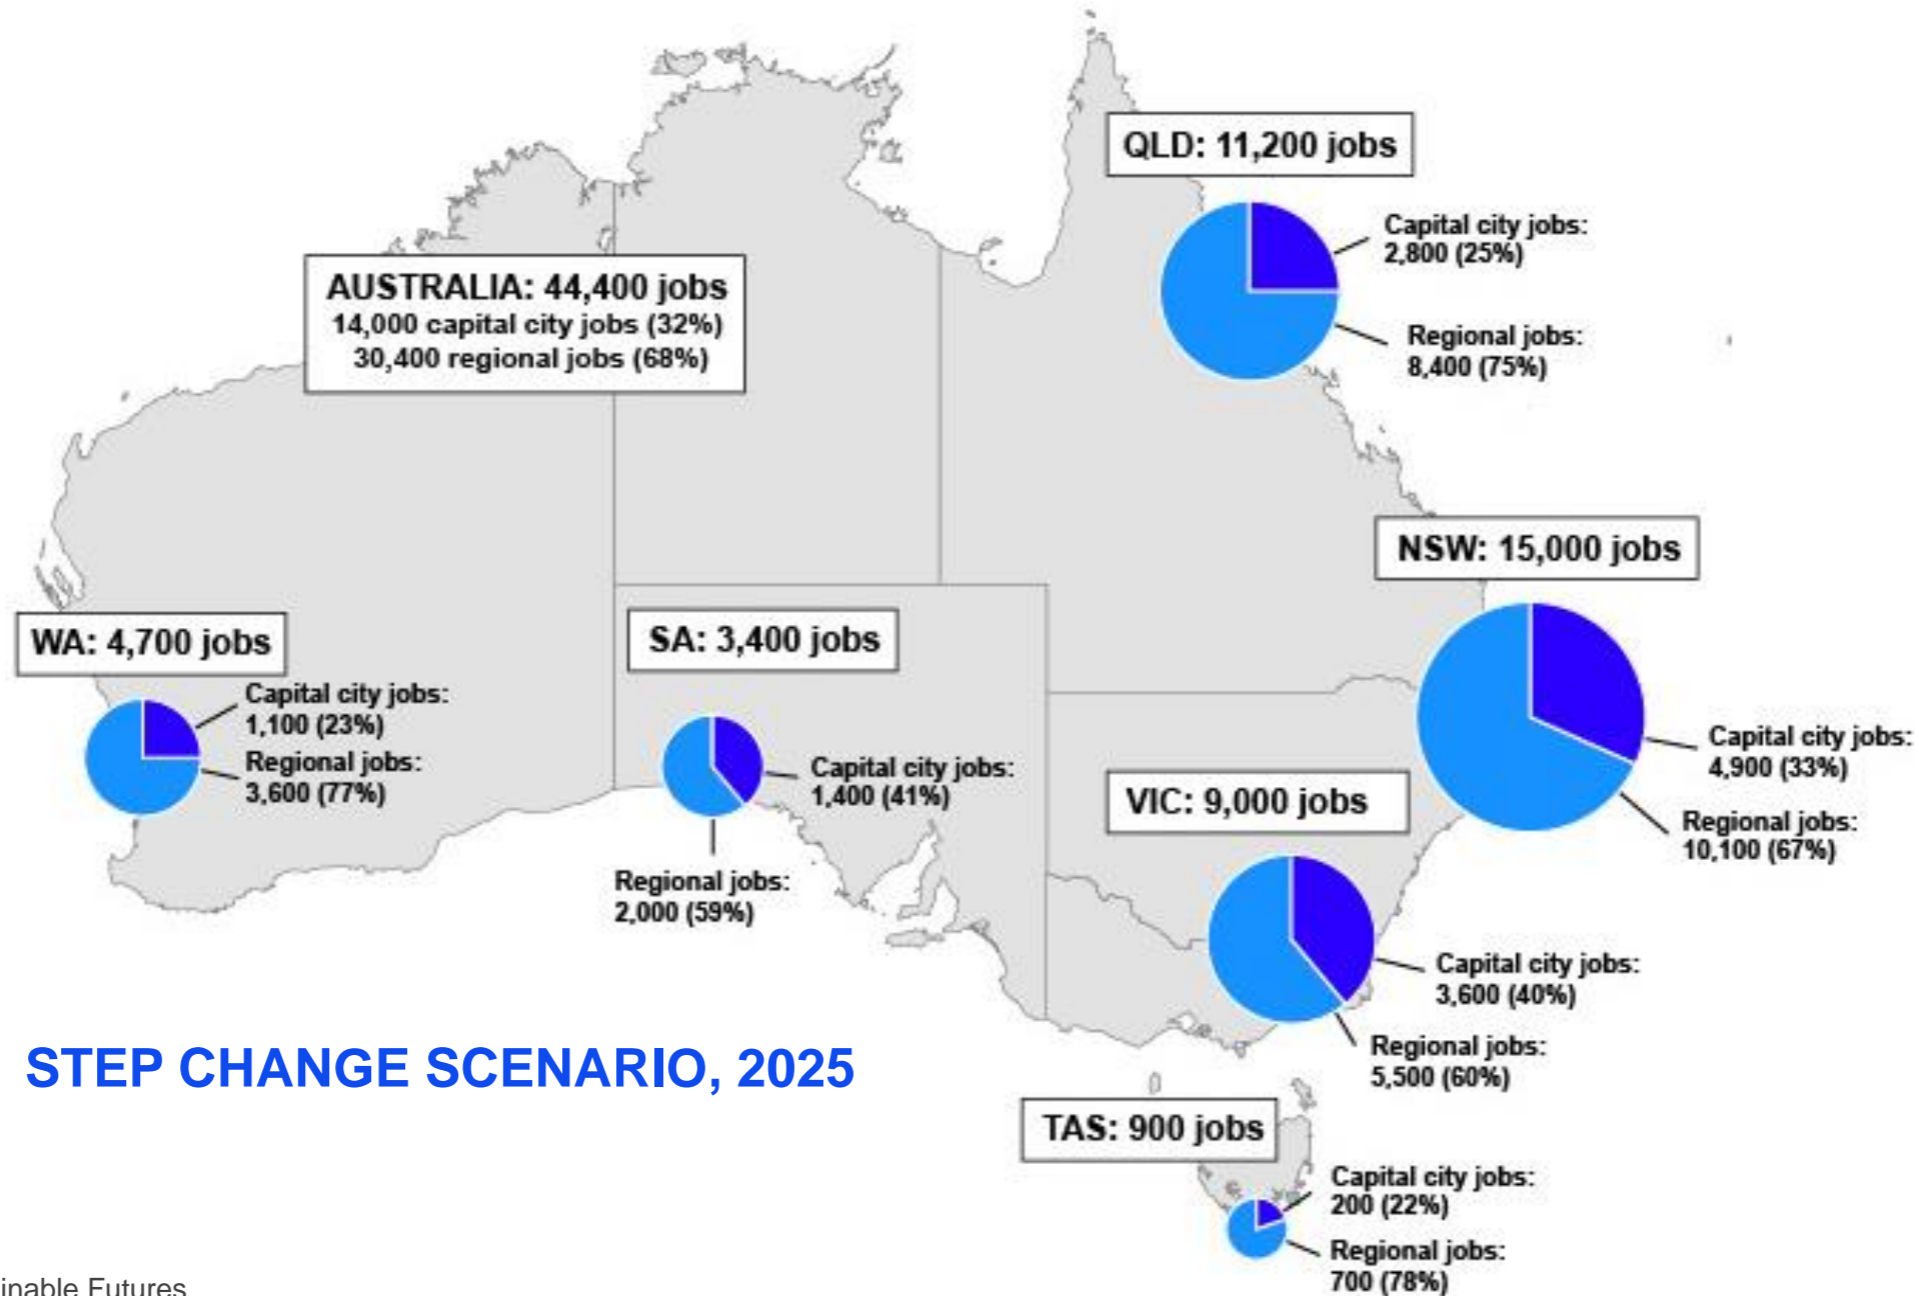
QLD: 11,200 jobs

Capital city jobs: 2,800 (25%)

Regional jobs: 8,400 (75%)

AUSTRALIA: 44,400 jobs
14,000 capital city jobs (32%)
30,400 regional jobs (68%)

NSW: 15,000 jobs

Capital city jobs: 4,900 (33%)

Regional jobs: 10,100 (67%)

WA: 4,700 jobs

Capital city jobs: 1,100 (23%)

Regional jobs: 3,600 (77%)

SA: 3,400 jobs

Capital city jobs: 1,400 (41%)

Regional jobs: 2,000 (59%)

VIC: 9,000 jobs

Capital city jobs: 3,600 (40%)

Regional jobs: 5,500 (60%)

STEP CHANGE SCENARIO, 2025

TAS: 900 jobs

Capital city jobs: 200 (22%)

Regional jobs: 700 (78%)

inable Futures